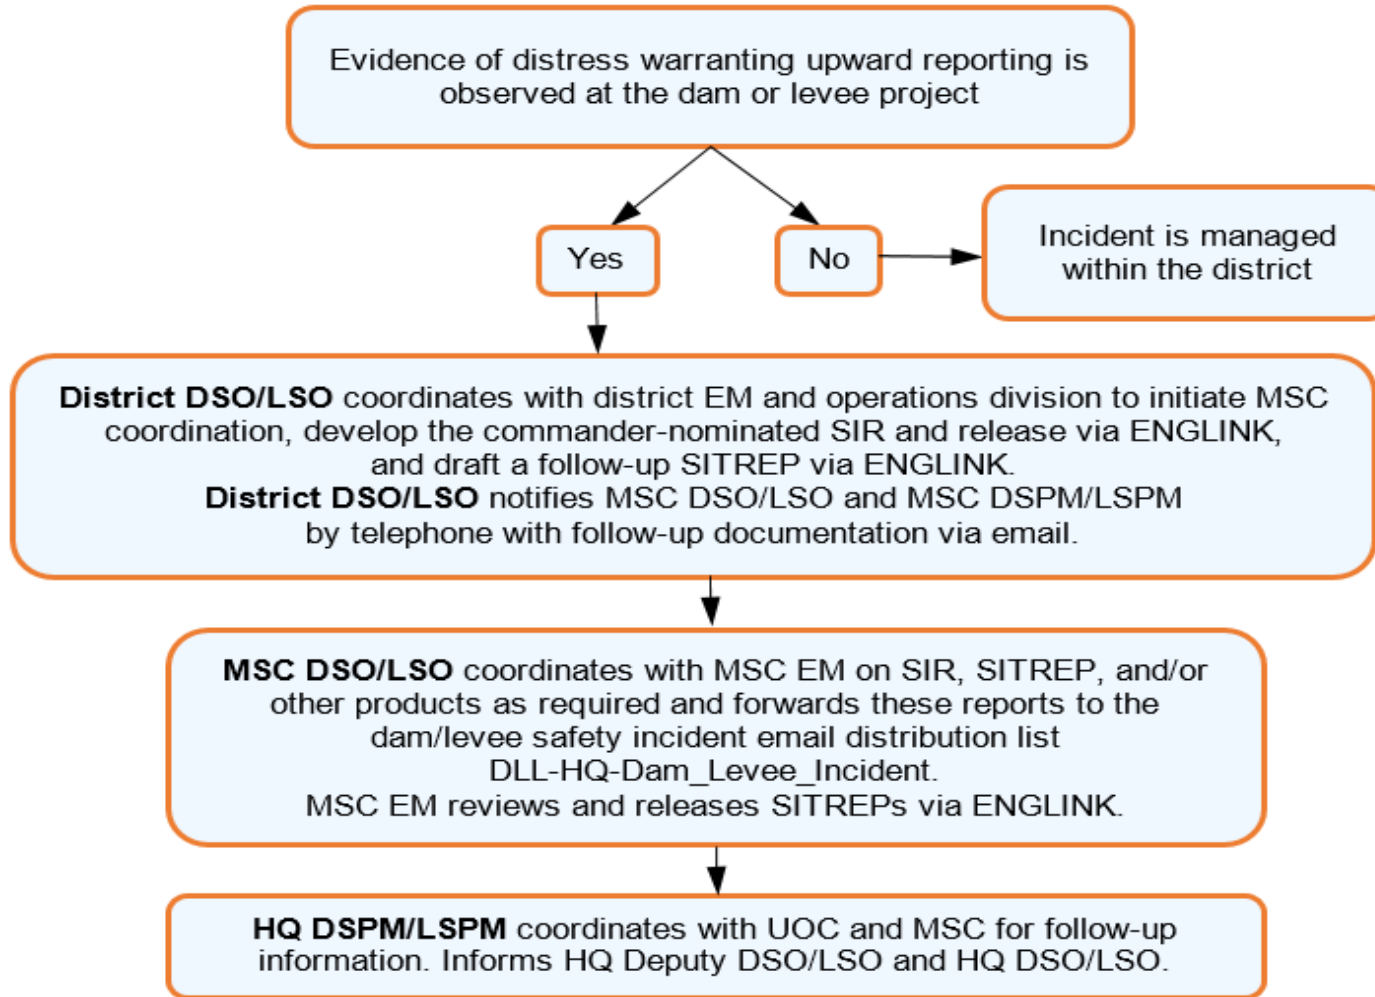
Evidence of distress warranting upward reporting is observed at the dam or levee project

Yes

No

Incident is managed within the district

**District DSO/LSO** coordinates with district EM and operations division to initiate MSC coordination, develop the commander-nominated SIR and release via ENGLINK, and draft a follow-up SITREP via ENGLINK.
**District DSO/LSO** notifies MSC DSO/LSO and MSC DSPM/LSPM by telephone with follow-up documentation via email.

**MSC DSO/LSO** coordinates with MSC EM on SIR, SITREP, and/or other products as required and forwards these reports to the dam/levee safety incident email distribution list DLL-HQ-Dam_Levee_Incident.
MSC EM reviews and releases SITREPs via ENGLINK.

**HQ DSPM/LSPM** coordinates with UOC and MSC for follow-up information. Informs HQ Deputy DSO/LSO and HQ DSO/LSO.